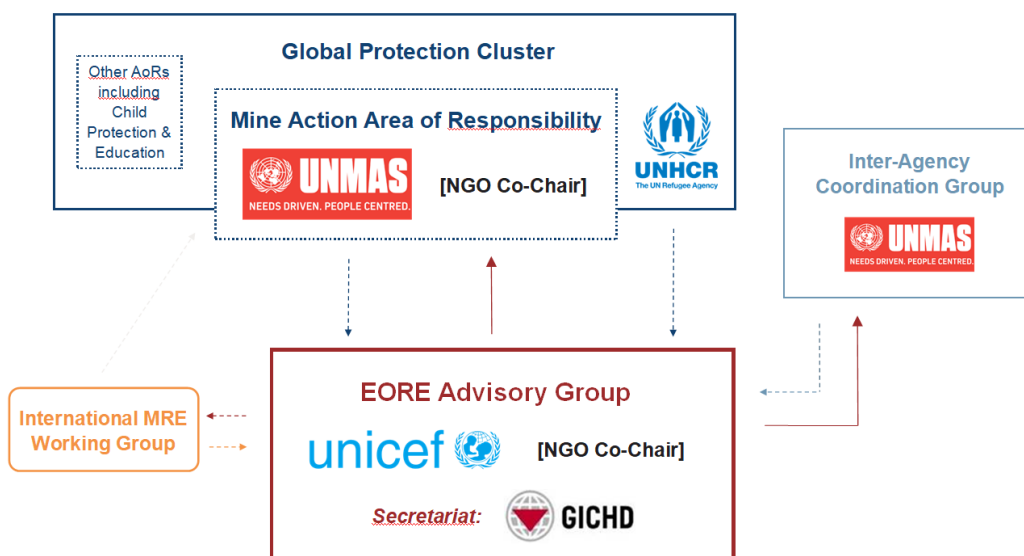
Global Protection Cluster

Other AoRs including Child Protection & Education

Mine Action Area of Responsibility

UNMAS
NEEDS DRIVEN. PEOPLE CENTRED.

[NGO Co-Chair]

UNHCR
The UN Refugee Agency

Inter-Agency Coordination Group

UNMAS
NEEDS DRIVEN. PEOPLE CENTRED.

International MRE Working Group

EORE Advisory Group

unicef

[NGO Co-Chair]

Secretariat:

GICHD